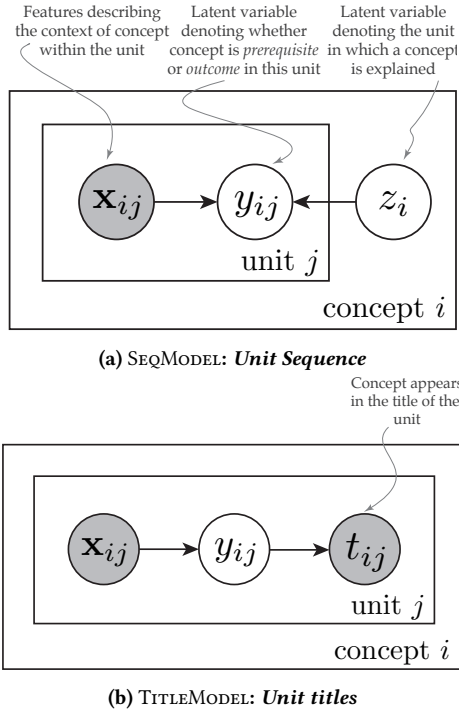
Features describing the context of concept within the unit

Latent variable denoting whether concept is *prerequisite* or *outcome* in this unit

Latent variable denoting the unit in which a concept is explained

$\mathbf{x}_{ij}$

$y_{ij}$

$z_i$

unit $j$

concept $i$

**(a)** SEQMODEL: ***Unit Sequence***

Concept appears in the title of the unit

$\mathbf{x}_{ij}$

$y_{ij}$

$t_{ij}$

unit $j$

concept $i$

**(b)** TITLEMODEL: ***Unit titles***